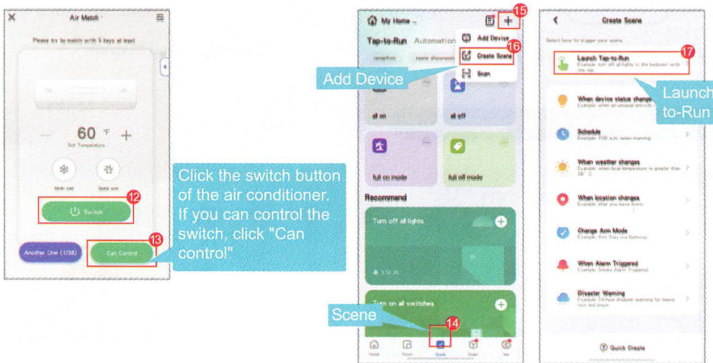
Air Match

Please try by switch with 5 keys at least

60 °F +

Set Temperature

Mode auto

Speed auto

Switch

12

Another One (1/36)

Can Control

13

Click the switch button of the air conditioner. If you can control the switch, click "Can control"

My Home

15

Add Device

Tap-to-Run Automation

Create Scene

16

Scan

Add Device

all on

all off

full on mode

full off mode

Recommend

Turn off all lights

Turn on all switches

Scene

14

Home Scene Smart Me

Create Scene

Select here to trigger your scene

Launch Tap-to-Run

17

Example: turn off all lights in the bedroom with one tap.

Launch Tap-to-Run

When device status changes

Example: when an unusual activity is detected.

Schedule

Example: 7:00 a.m. every morning

When weather changes

Example: when local temperature is greater than 28°C

When location changes

Example: after you leave home.

Change Arm Mode

Example: Arm Stay the Gateway

When Alarm Triggered

Example: Smoke Alarm Triggered

Disaster Warning

Example: 3-Hour disaster warning for heavy rain and snow

Quick Create